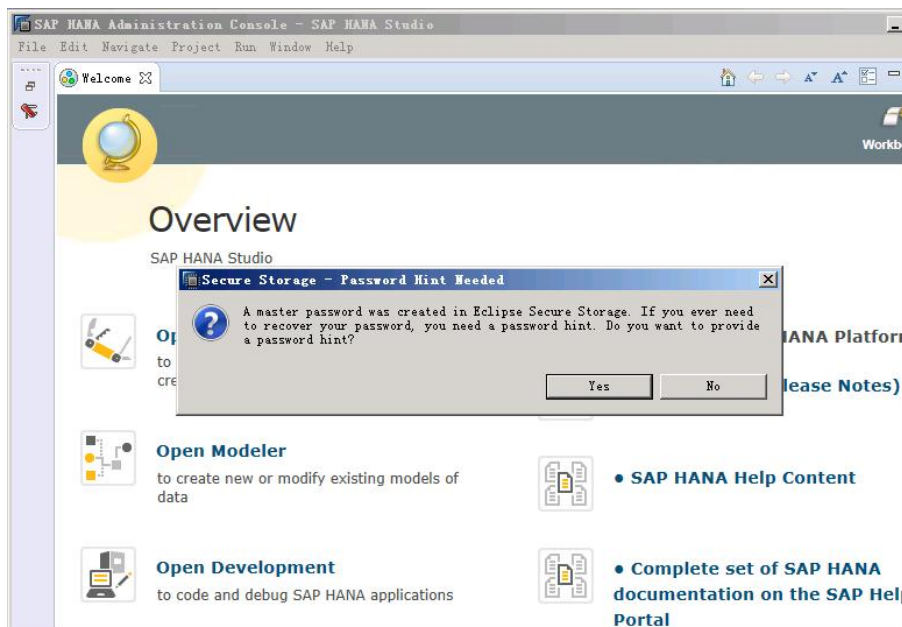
SAP HANA Administration Console - SAP HANA Studio

File Edit Navigate Project Run Window Help

Welcome

Workb

Overview

SAP HANA Studio

Secure Storage - Password Hint Needed

A master password was created in Eclipse Secure Storage. If you ever need to recover your password, you need a password hint. Do you want to provide a password hint?

Yes No

Op
to
cre

HANA Platfor

lease Notes)

Open Modeler
to create new or modify existing models of data

• SAP HANA Help Content

Open Development
to code and debug SAP HANA applications

• Complete set of SAP HANA documentation on the SAP Hel
Portal